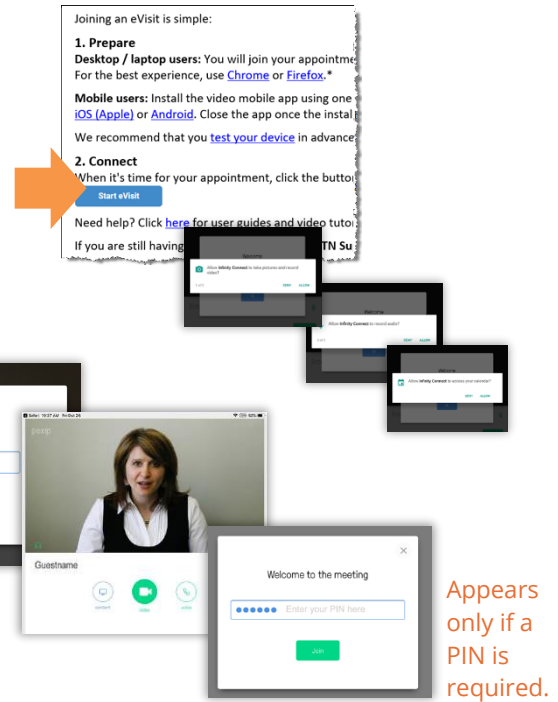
Joining an eVisit is simple:

1. Prepare

Desktop / laptop users: You will join your appointme For the best experience, use Chrome or Firefox.*

Mobile users: Install the video mobile app using one iOS (Apple) or Android. Close the app once the instal

We recommend that you test your device in advance

2. Connect

When it's time for your appointment, click the butto

Start eVisit

Need help? Click here for user guides and video tuto

If you are still having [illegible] TN Su

Allow Infinity Connect to take pictures and record video?

DENY ALLOW

Allow Infinity Connect to record audio?

DENY ALLOW

Allow Infinity Connect to access your calendar?

DENY ALLOW

Guestname

Welcome to the meeting

●●●●●● Enter your PIN here

Join

Appears only if a PIN is required.